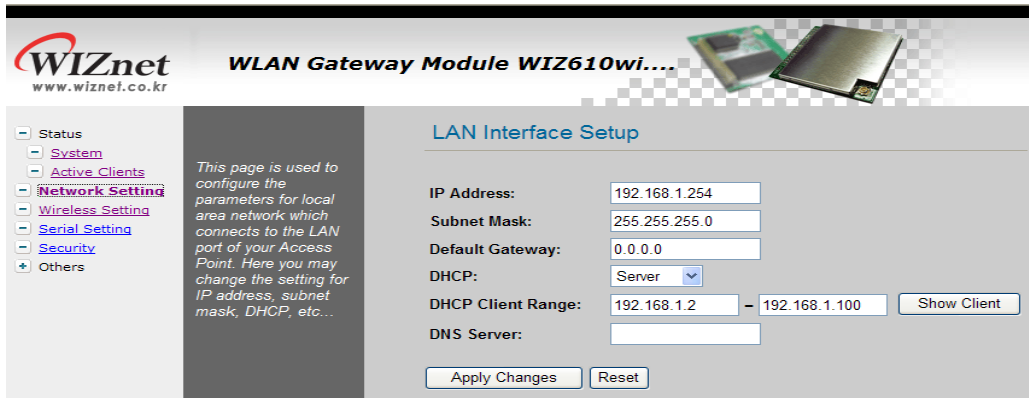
WIZnet
www.wiznet.co.kr

WLAN Gateway Module WIZ610wi....

Status
System
Active Clients
Network Setting
Wireless Setting
Serial Setting
Security
Others

This page is used to configure the parameters for local area network which connects to the LAN port of your Access Point. Here you may change the setting for IP address, subnet mask, DHCP, etc...

LAN Interface Setup

| | |
|---|---|
| IP Address: | 192.168.1.254 |
| Subnet Mask: | 255.255.255.0 |
| Default Gateway: | 0.0.0.0 |
| DHCP: | Server |
| DHCP Client Range: | 192.168.1.2 – 192.168.1.100 Show Client |
| DNS Server: | |

Apply Changes Reset